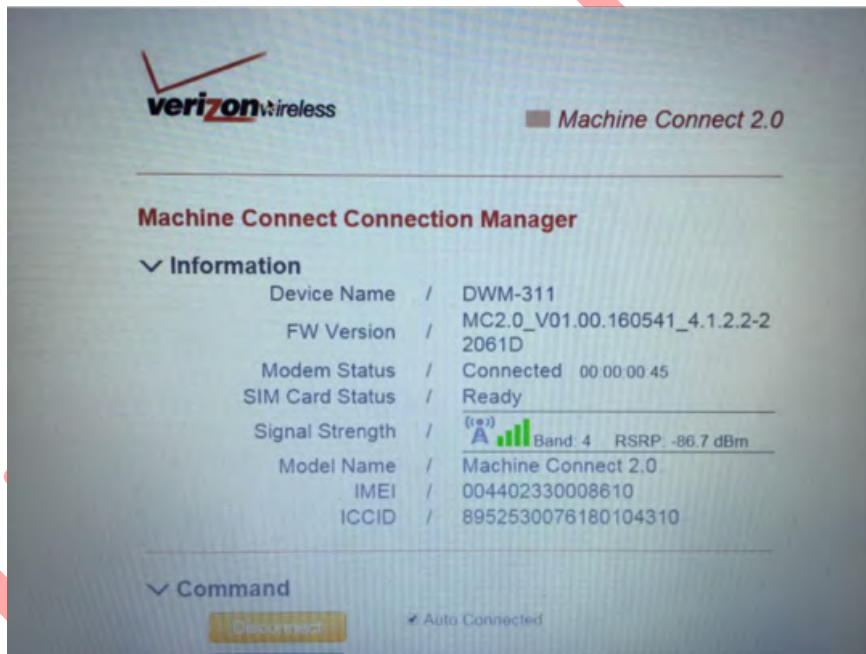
verizonwireless

Machine Connect 2.0

Machine Connect Connection Manager

Information

| | | |
|---|---|---|
| Device Name | / | DWM-311 |
| FW Version | / | MC2.0_V01.00.160541_4.1.2.2-22061D |
| Modem Status | / | Connected 00:00:00:45 |
| SIM Card Status | / | Ready |
| Signal Strength | / | Band: 4 RSRP: -86.7 dBm |
| Model Name | / | Machine Connect 2.0 |
| IMEI | / | 004402330008610 |
| ICCID | / | 8952530076180104310 |

Command

Disconnect

Auto Connected